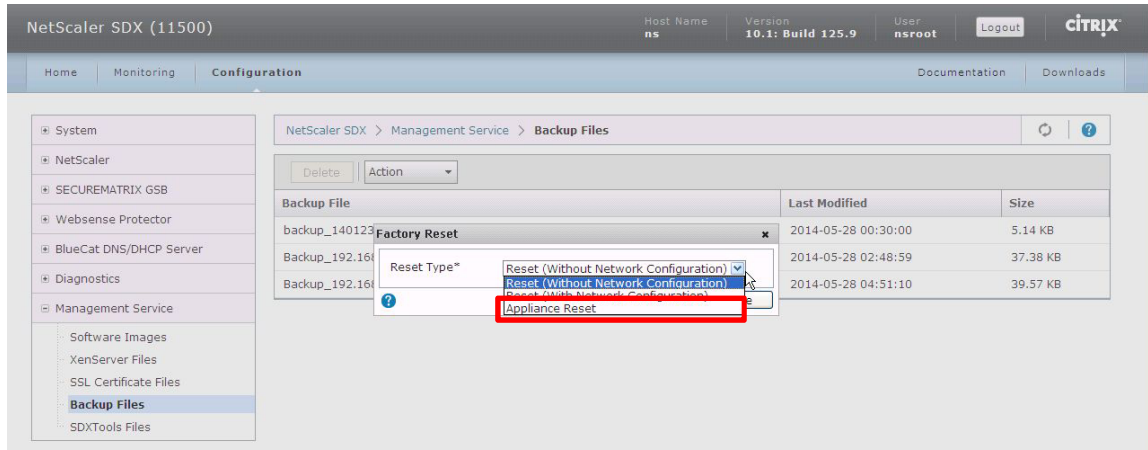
NetScaler SDX (11500)

Host Name
ns

Version
10.1: Build 125.9

User
nsroot

Logout

CITRIX

Home | Monitoring | Configuration

Documentation | Downloads

System
NetScaler
SECUREMATRIX GSB
Websense Protector
BlueCat DNS/DHCP Server
Diagnostics
Management Service
Software Images
XenServer Files
SSL Certificate Files
Backup Files
SDXTools Files

NetScaler SDX > Management Service > Backup Files

Delete | Action

| Backup File | Last Modified | Size |
|---|---|---|
| backup_140123 | 2014-05-28 00:30:00 | 5.14 KB |
| Backup_192.16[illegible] | 2014-05-28 02:48:59 | 37.38 KB |
| Backup_192.16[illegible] | 2014-05-28 04:51:10 | 39.57 KB |

Factory Reset
Reset Type*
Reset (Without Network Configuration)
Reset (Without Network Configuration)
Reset (With Network Configuration)
Appliance Reset